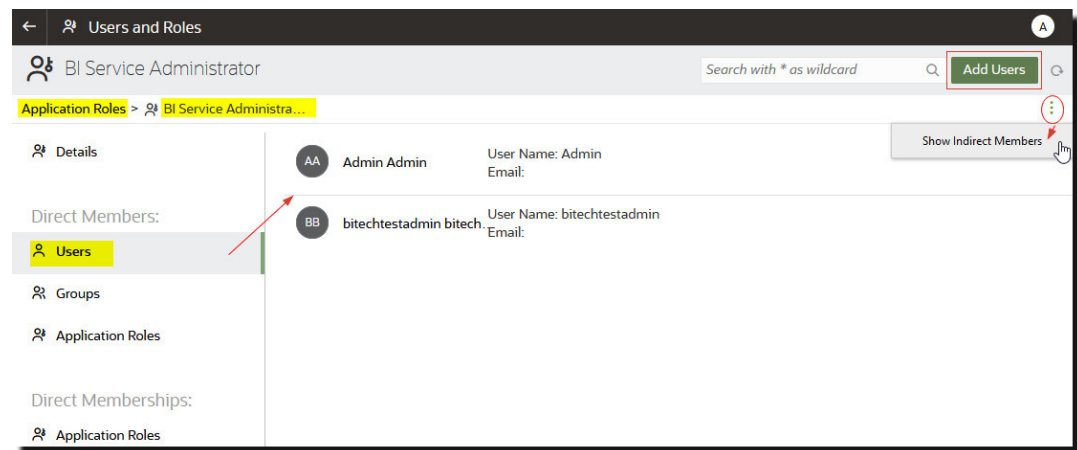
Users and Roles

A

BI Service Administrator

Search with * as wildcard

Add Users

Application Roles > BI Service Administra...

Show Indirect Members

Details

Direct Members:

Users

Groups

Application Roles

Direct Memberships:

Application Roles

AA Admin Admin User Name: Admin Email:

BB bitechtestadmin bitech... User Name: bitechtestadmin Email: